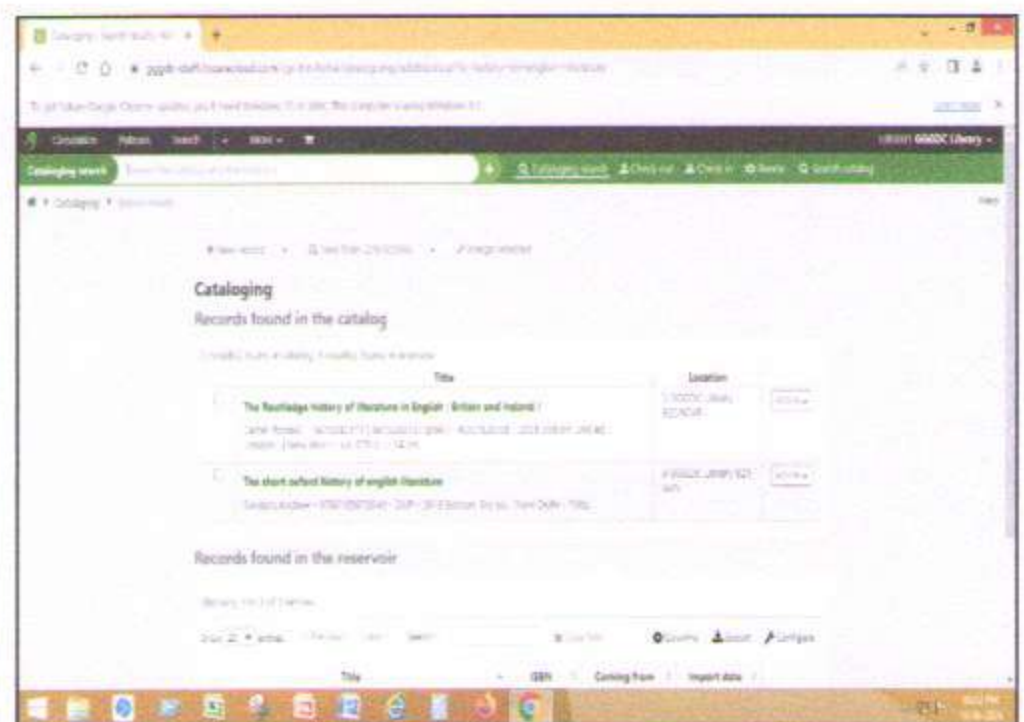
Circulation Patrons Search More

GGGDC Library

Cataloging search

Cataloging search Check out Check in Renew Search catalog

Cataloging

Cataloging

Records found in the catalog

Title

Location

The Routledge history of literature in English : Britain and Ireland /

The short oxford history of english literature

Records found in the reservoir

Columns Export Configure

Title

ISBN

Coming from

Import date